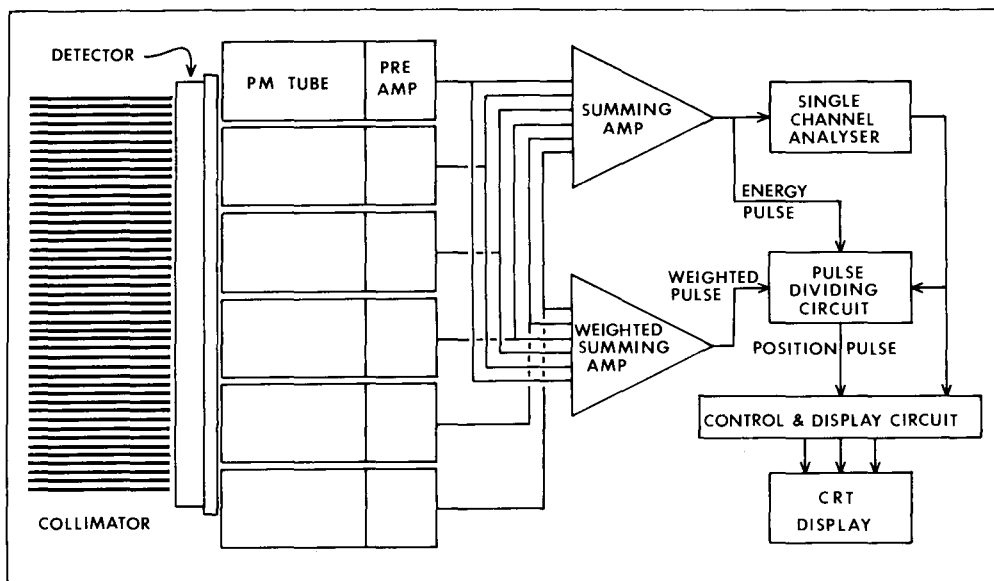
DETECTOR

PM TUBE

PRE AMP

SUMMING AMP

SINGLE CHANNEL ANALYSER

ENERGY PULSE

WEIGHTED PULSE

PULSE DIVIDING CIRCUIT

WEIGHTED SUMMING AMP

POSITION PULSE

CONTROL & DISPLAY CIRCUIT

CRT DISPLAY

COLLIMATOR